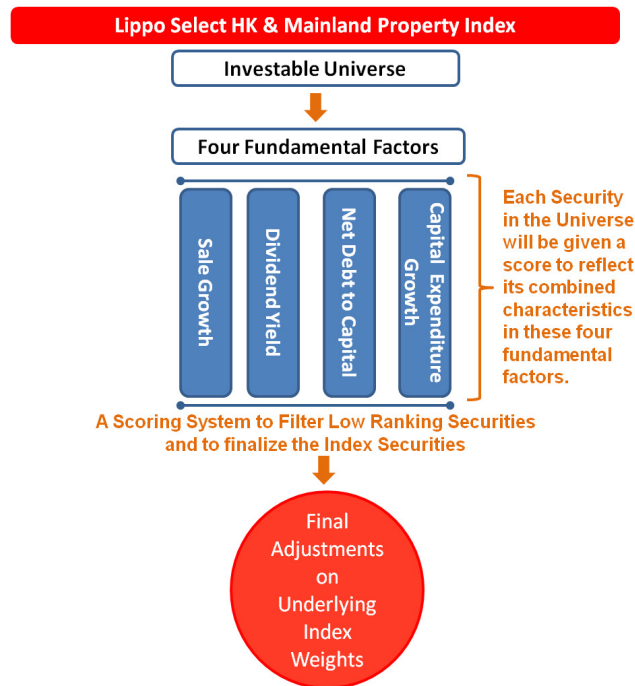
Lippo Select HK & Mainland Property Index

Investable Universe

Four Fundamental Factors

Sale Growth

Dividend Yield

Net Debt to Capital

Capital Expenditure Growth

Each Security in the Universe will be given a score to reflect its combined characteristics in these four fundamental factors.

A Scoring System to Filter Low Ranking Securities and to finalize the Index Securities

Final Adjustments on Underlying Index Weights